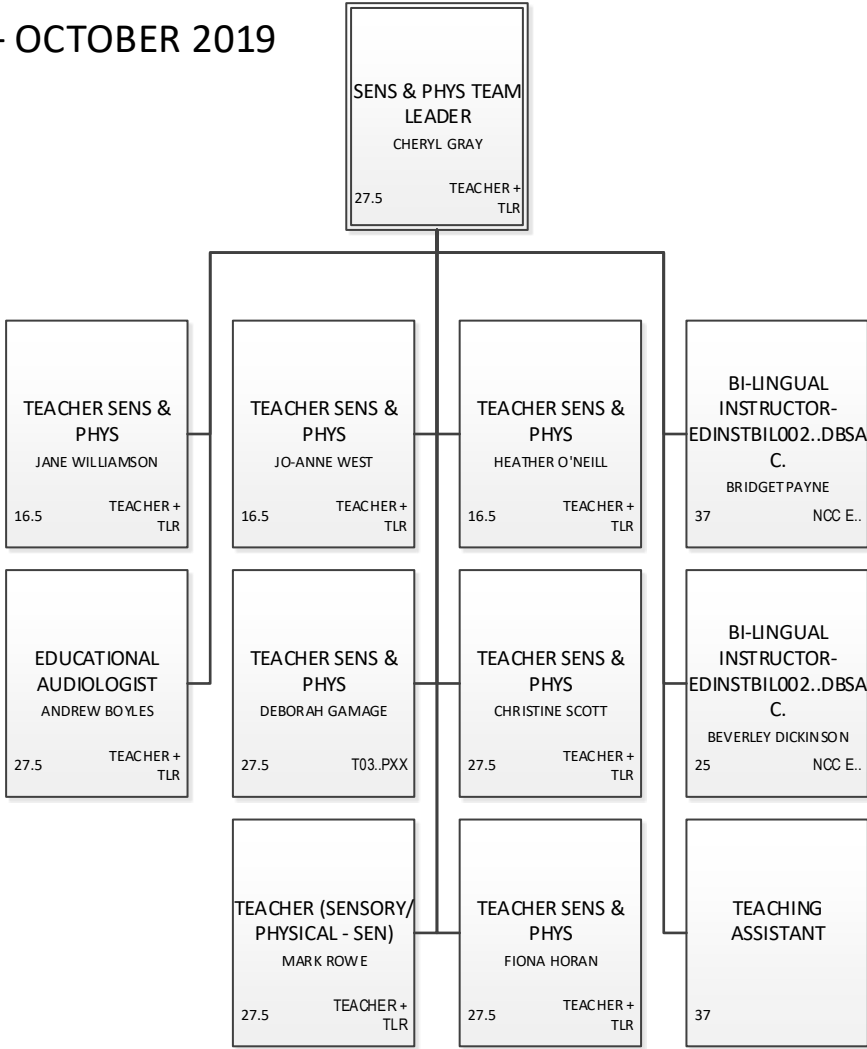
- OCTOBER 2019

SENS & PHYS TEAM LEADER
CHERYL GRAY
27.5 TEACHER + TLR

TEACHER SENS & PHYS
JANE WILLIAMSON
16.5 TEACHER + TLR

TEACHER SENS & PHYS
JO-ANNE WEST
16.5 TEACHER + TLR

TEACHER SENS & PHYS
HEATHER O'NEILL
16.5 TEACHER + TLR

BI-LINGUAL INSTRUCTOR-EDINSTBIL002..DBSAC.
BRIDGET PAYNE
37 NCC E..

EDUCATIONAL AUDIOLOGIST
ANDREW BOYLES
27.5 TEACHER + TLR

TEACHER SENS & PHYS
DEBORAH GAMAGE
27.5 T03..PXX

TEACHER SENS & PHYS
CHRISTINE SCOTT
27.5 TEACHER + TLR

BI-LINGUAL INSTRUCTOR-EDINSTBIL002..DBSAC.
BEVERLEY DICKINSON
25 NCC E..

TEACHER (SENSORY/ PHYSICAL - SEN)
MARK ROWE
27.5 TEACHER + TLR

TEACHER SENS & PHYS
FIONA HORAN
27.5 TEACHER + TLR

TEACHING ASSISTANT
37